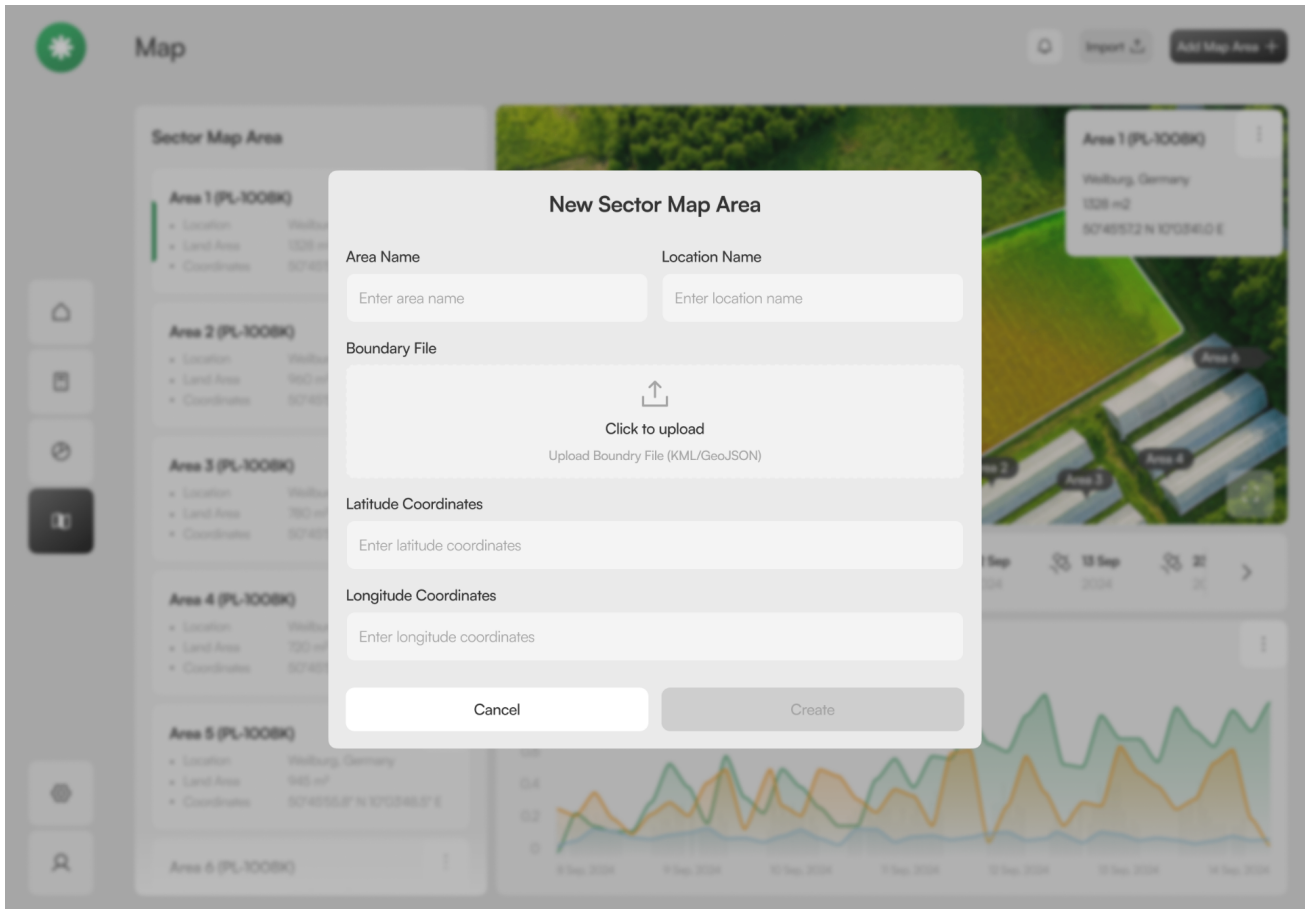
Map

Import

Add Map Area +

Sector Map Area

Area 1 (PL-1008K)
• Location
• Land Area
• Coordinates

Area 2 (PL-1008K)
• Location
• Land Area
• Coordinates

Area 3 (PL-1008K)
• Location
• Land Area
• Coordinates

Area 4 (PL-1008K)
• Location
• Land Area
• Coordinates

Area 5 (PL-1008K)
• Location Weilburg, Germany
• Land Area 545 m²
• Coordinates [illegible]

Area 6 (PL-1008K)

Area 1 (PL-1008K)
Weilburg, Germany
1326 m2
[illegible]

Area 6
Area 2
Area 3
Area 4

13 Sep
2024

New Sector Map Area

Area Name
Enter area name

Location Name
Enter location name

Boundary File

Click to upload
Upload Boundry File (KML/GeoJSON)

Latitude Coordinates
Enter latitude coordinates

Longitude Coordinates
Enter longitude coordinates

Cancel

Create

0.4
0.2
0